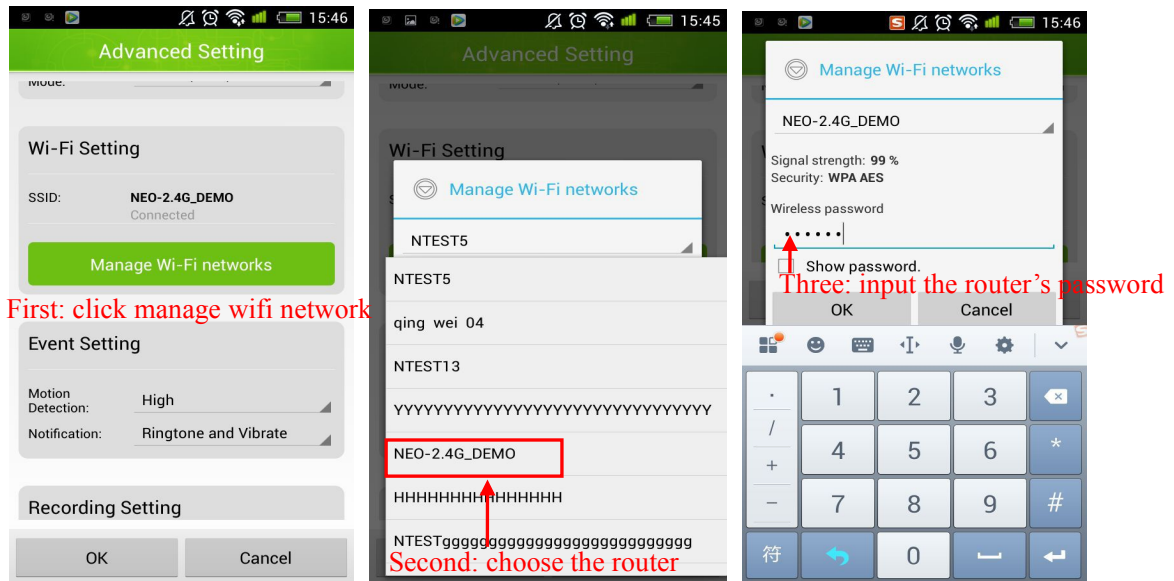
15:46

Advanced Setting

Mode:

Wi-Fi Setting

SSID: NEO-2.4G_DEMO
Connected

Manage Wi-Fi networks

First: click manage wifi network

Event Setting

Motion Detection: High

Notification: Ringtone and Vibrate

Recording Setting

OK Cancel

15:45

Advanced Setting

Mode:

Wi-Fi Setting

Manage Wi-Fi networks

NTEST5

NTEST5

qing wei 04

NTEST13

YYYYYYYYYYYYYYYYYYYYYYYYYYYYYYYYY

NEO-2.4G_DEMO

HHHHHHHHHHHHHHHH

NTESTgggggggggggggggggggggggggg

Second: choose the router

15:46

Manage Wi-Fi networks

NEO-2.4G_DEMO

Signal strength: 99 %
Security: WPA AES

Wireless password

••••••

Show password.

Three: input the router's password

OK Cancel

.	1	2	3
/	4	5	6	*
+	7	8	9	#
−
符	0